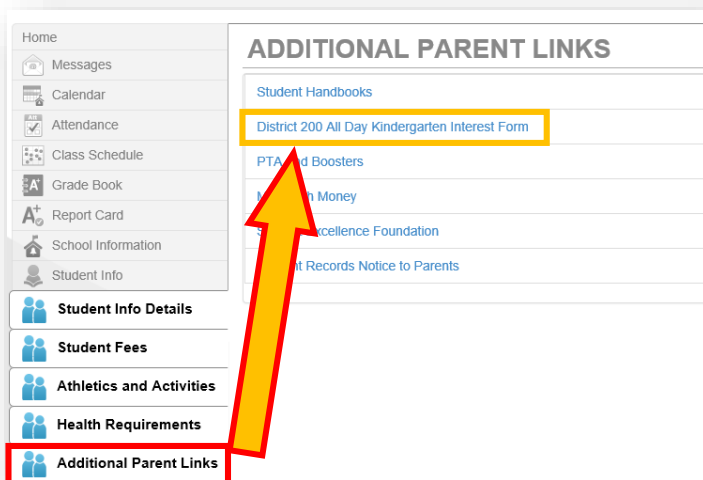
Home
Messages
Calendar
Attendance
Class Schedule
Grade Book
Report Card
School Information
Student Info
Student Info Details
Student Fees
Athletics and Activities
Health Requirements
Additional Parent Links

ADDITIONAL PARENT LINKS

Student Handbooks
District 200 All Day Kindergarten Interest Form
PTA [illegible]d Boosters
M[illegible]h Money
S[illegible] Excellence Foundation
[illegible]t Records Notice to Parents